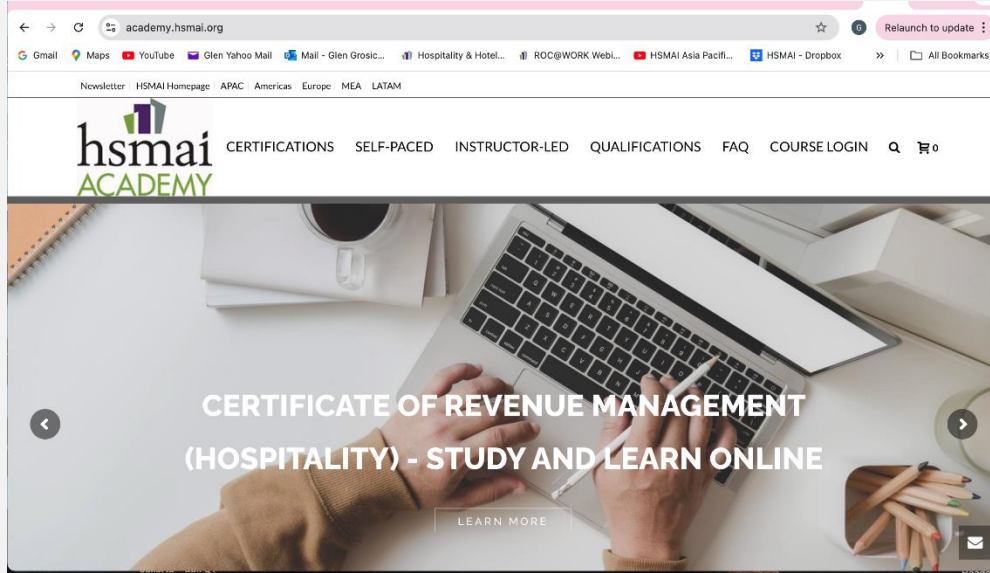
academy.hsmai.org

Relaunch to update

Gmail Maps YouTube Glen Yahoo Mail Mail - Glen Grosic... Hospitality & Hotel... ROC@WORK Webi... HSMAI Asia Pacifi... HSMAI - Dropbox All Bookmarks

Newsletter HSMAI Homepage APAC Americas Europe MEA LATAM

hsmai ACADEMY

CERTIFICATIONS SELF-PACED INSTRUCTOR-LED QUALIFICATIONS FAQ COURSE LOGIN 0

CERTIFICATE OF REVENUE MANAGEMENT (HOSPITALITY) - STUDY AND LEARN ONLINE

LEARN MORE